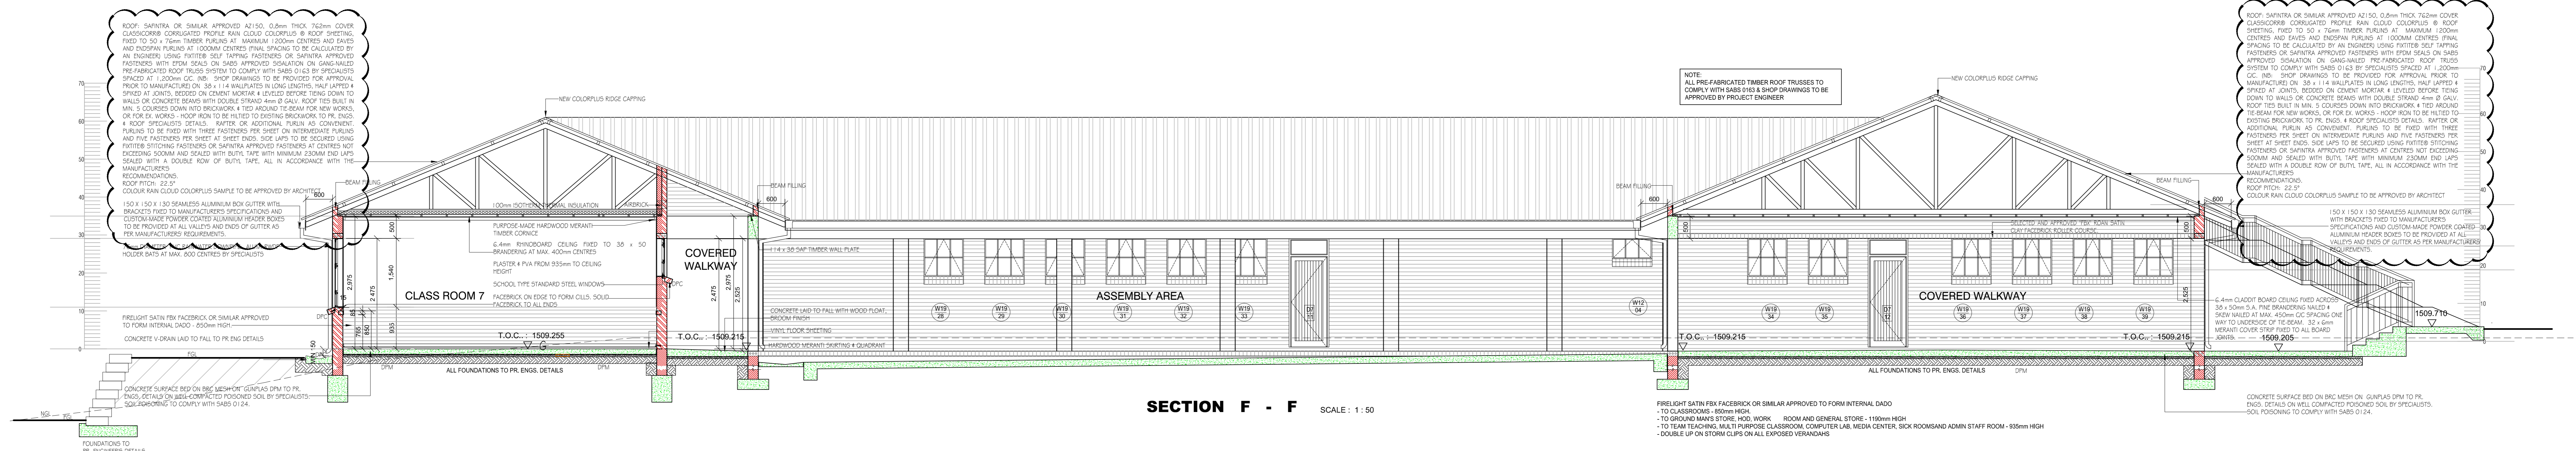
ROOF: SAFINTRA OR SIMILAR APPROVED AZ150, 0.8mm THICK 762mm COVER CLASSICORR® CORRUGATED PROFILE RAIN CLOUD COLORPLUS ® ROOF SHEETING, FIXED TO 50 x 76mm TIMBER PURLINS AT MAXIMUM 1200mm CENTRES AND EAVES AND ENDSPAN PURLINS AT 1000MM CENTRES (FINAL SPACING TO BE CALCULATED BY AN ENGINEER) USING FIXTITE® SELF TAPPING FASTENERS OR SAFINTRA APPROVED FASTENERS WITH EPDM SEALS ON SABS APPROVED SISALATION ON GANG-NAILED PRE-FABRICATED ROOF TRUSS SYSTEM TO COMPLY WITH SABS 0163 BY SPECIALISTS SPACED AT 1,200mm C/C. (NB: SHOP DRAWINGS TO BE PROVIDED FOR APPROVAL PRIOR TO MANUFACTURE) ON 38 x 114 WALLPLATES IN LONG LENGTHS, HALF LAPPED & SPIKED AT JOINTS, BEDDED ON CEMENT MORTAR & LEVELED BEFORE TIEING DOWN TO WALLS OR CONCRETE BEAMS WITH DOUBLE STRAND 4mm Ø GALV. ROOF TIES BUILT IN MIN. 5 COURSES DOWN INTO BRICKWORK & TIED AROUND TIE-BEAM FOR NEW WORKS, OR FOR EX. WORKS - HOOP IRON TO BE HILTIED TO EXISTING BRICKWORK TO PR. ENGS. & ROOF SPECIALISTS DETAILS. RAFTER OR ADDITIONAL PURLIN AS CONVENIENT. PURLINS TO BE FIXED WITH THREE FASTENERS PER SHEET ON INTERMEDIATE PURLINS AND FIVE FASTENERS PER SHEET AT SHEET ENDS. SIDE LAPS TO BE SECURED USING FIXTITE® STITCHING FASTENERS OR SAFINTRA APPROVED FASTENERS AT CENTRES NOT EXCEEDING 500MM AND SEALED WITH BUTYL TAPE WITH MINIMUM 230MM END LAPS SEALED WITH A DOUBLE ROW OF BUTYL TAPE, ALL IN ACCORDANCE WITH THE MANUFACTURER'S RECOMMENDATIONS.
ROOF PITCH: 22.5°
COLOUR RAIN CLOUD COLORPLUS SAMPLE TO BE APPROVED BY ARCHITECT

150 X 150 X 130 SEAMLESS ALUMINIUM BOX GUTTER WITH BRACKETS FIXED TO MANUFACTURERS SPECIFICATIONS AND CUSTOM-MADE POWDER COATED ALUMINIUM HEADER BOXES TO BE PROVIDED AT ALL VALLEYS AND ENDS OF GUTTER AS PER MANUFACTURERS REQUIREMENTS.

HOLDER BATS AT MAX. 800 CENTRES BY SPECIALISTS

NEW COLORPLUS RIDGE CAPPING
BEAM FILLING
600
100mm ISOTHERM THERMAL INSULATION
AIRBRICK
PURPOSE-MADE HARDWOOD MERANTI TIMBER CORNICE
6.4mm RHINOBOARD CEILING FIXED TO 38 x 50 BRANDERING AT MAX. 400mm CENTRES
PLASTER & PVA FROM 935mm TO CEILING HEIGHT
SCHOOL TYPE STANDARD STEEL WINDOWS
FACEBRICK ON EDGE TO FORM CILLS. SOLID FACEBRICK TO ALL ENDS
DPC
500
2,975
2,475
1,540
933
850
765
CLASS ROOM 7
COVERED WALKWAY
2,475
2,975
2,525
114 x 38 SAP TIMBER WALL PLATE
CONCRETE LAID TO FALL WITH WOOD FLOAT BROOM FINISH
VINYL FLOOR SHEETING
HARDWOOD MERANTI SKIRTING & QUADRANT
FIRELIGHT SATIN FBX FACEBRICK OR SIMILAR APPROVED TO FORM INTERNAL DADO - 850mm HIGH.
CONCRETE V-DRAIN LAID TO FALL TO PR.ENG DETAILS
T.O.C. : 1509.255
T.O.C. : 1509.215
NGL
150
MIN
DPM
CONCRETE SURFACE BED ON BRC MESH ON GUNPLAS DPM TO PR. ENGS. DETAILS ON WELL COMPACTED POISONED SOIL BY SPECIALISTS. SOIL POISONING TO COMPLY WITH SABS 0124.
ALL FOUNDATIONS TO PR. ENGS. DETAILS
FOUNDATIONS TO PR. ENGINEERS DETAILS

NOTE:
ALL PRE-FABRICATED TIMBER ROOF TRUSSES TO COMPLY WITH SABS 0163 & SHOP DRAWINGS TO BE APPROVED BY PROJECT ENGINEER

ASSEMBLY AREA
W19 28
W19 29
W19 30
W19 31
W19 32
W19 33
D7 11
W12 04
T.O.C. : 1509.215
SELECTED AND APPROVED 'FBX' ROAN SATIN CLAY FACEBRICK ROLLER COURSE

COVERED WALKWAY
W19 34
W19 35
D7 12
W19 36
W19 37
W19 38
W19 39
T.O.C. : 1509.215
1509.205
1509.710
6.4mm CLADDIT BOARD CEILING FIXED ACROSS 38 x 50mm S.A. PINE BRANDERING NAILED & SKEW NAILED AT MAX. 450mm C/C SPACING ONE WAY TO UNDERSIDE OF TIE BEAM. 32 x 6mm MERANTI COVER STRIP FIXED TO ALL BOARD JOINTS.

ROOF: SAFINTRA OR SIMILAR APPROVED AZ150, 0.8mm THICK 762mm COVER CLASSICORR® CORRUGATED PROFILE RAIN CLOUD COLORPLUS ® ROOF SHEETING, FIXED TO 50 x 76mm TIMBER PURLINS AT MAXIMUM 1200mm CENTRES AND EAVES AND ENDSPAN PURLINS AT 1000MM CENTRES (FINAL SPACING TO BE CALCULATED BY AN ENGINEER) USING FIXTITE® SELF TAPPING FASTENERS OR SAFINTRA APPROVED FASTENERS WITH EPDM SEALS ON SABS APPROVED SISALATION ON GANG-NAILED PRE-FABRICATED ROOF TRUSS SYSTEM TO COMPLY WITH SABS 0163 BY SPECIALISTS SPACED AT 1,200mm C/C. (NB: SHOP DRAWINGS TO BE PROVIDED FOR APPROVAL PRIOR TO MANUFACTURE) ON 38 x 114 WALLPLATES IN LONG LENGTHS, HALF LAPPED & SPIKED AT JOINTS, BEDDED ON CEMENT MORTAR & LEVELED BEFORE TIEING DOWN TO WALLS OR CONCRETE BEAMS WITH DOUBLE STRAND 4mm Ø GALV. ROOF TIES BUILT IN MIN. 5 COURSES DOWN INTO BRICKWORK & TIED AROUND TIE-BEAM FOR NEW WORKS, OR FOR EX. WORKS - HOOP IRON TO BE HILTIED TO EXISTING BRICKWORK TO PR. ENGS. & ROOF SPECIALISTS DETAILS. RAFTER OR ADDITIONAL PURLIN AS CONVENIENT. PURLINS TO BE FIXED WITH THREE FASTENERS PER SHEET ON INTERMEDIATE PURLINS AND FIVE FASTENERS PER SHEET AT SHEET ENDS. SIDE LAPS TO BE SECURED USING FIXTITE® STITCHING FASTENERS OR SAFINTRA APPROVED FASTENERS AT CENTRES NOT EXCEEDING 500MM AND SEALED WITH BUTYL TAPE WITH MINIMUM 230MM END LAPS SEALED WITH A DOUBLE ROW OF BUTYL TAPE, ALL IN ACCORDANCE WITH THE MANUFACTURER'S RECOMMENDATIONS.
ROOF PITCH: 22.5°
COLOUR RAIN CLOUD COLORPLUS SAMPLE TO BE APPROVED BY ARCHITECT

150 X 150 X 130 SEAMLESS ALUMINIUM BOX GUTTER WITH BRACKETS FIXED TO MANUFACTURERS SPECIFICATIONS AND CUSTOM-MADE POWDER COATED ALUMINIUM HEADER BOXES TO BE PROVIDED AT ALL VALLEYS AND ENDS OF GUTTER AS PER MANUFACTURERS REQUIREMENTS.

NEW COLORPLUS RIDGE CAPPING
BEAM FILLING
600
500
2,525
ALL FOUNDATIONS TO PR. ENGS. DETAILS
DPM

SECTION F - F SCALE : 1 : 50

FIRELIGHT SATIN FBX FACEBRICK OR SIMILAR APPROVED TO FORM INTERNAL DADO
- TO CLASSROOMS - 850mm HIGH.
- TO GROUND MAN'S STORE, HOD, WORK ROOM AND GENERAL STORE - 1190mm HIGH
- TO TEAM TEACHING, MULTI PURPOSE CLASSROOM, COMPUTER LAB, MEDIA CENTER, SICK ROOMSAND ADMIN STAFF ROOM - 935mm HIGH
- DOUBLE UP ON STORM CLIPS ON ALL EXPOSED VERANDAHS

CONCRETE SURFACE BED ON BRC MESH ON GUNPLAS DPM TO PR. ENGS. DETAILS ON WELL COMPACTED POISONED SOIL BY SPECIALISTS. SOIL POISONING TO COMPLY WITH SABS 0124.

70
60
50
40
30
20
10